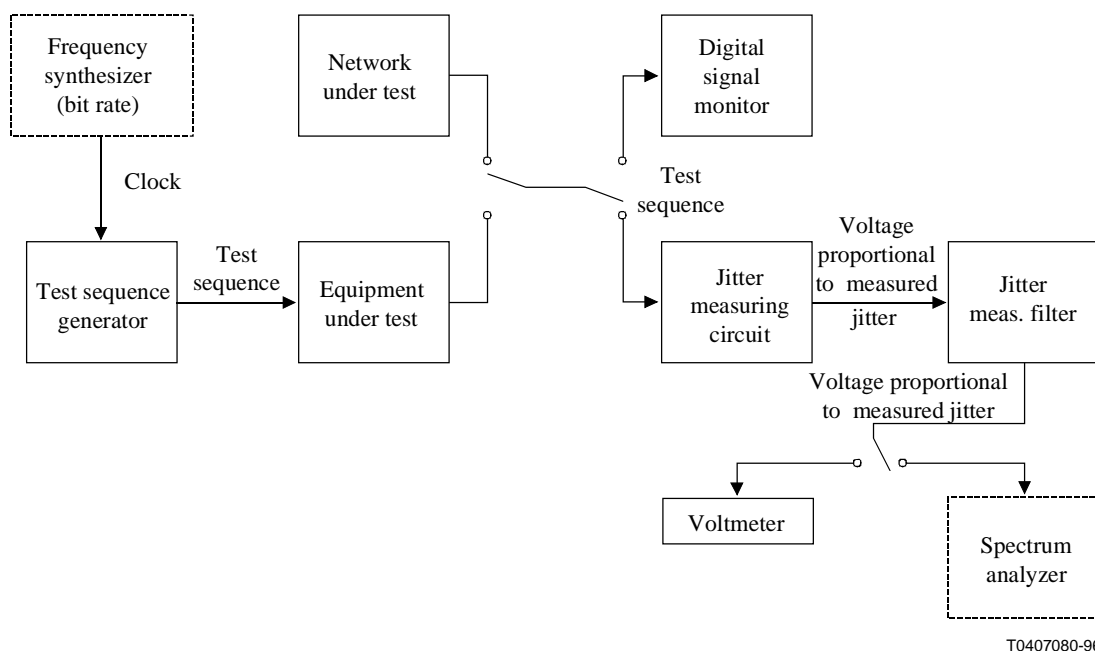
Frequency synthesizer (bit rate)

Clock

Test sequence generator

Test sequence

Network under test

Equipment under test

Digital signal monitor

Test sequence

Jitter measuring circuit

Voltage proportional to measured jitter

Jitter meas. filter

Voltage proportional to measured jitter

Voltmeter

Spectrum analyzer

T0407080-96